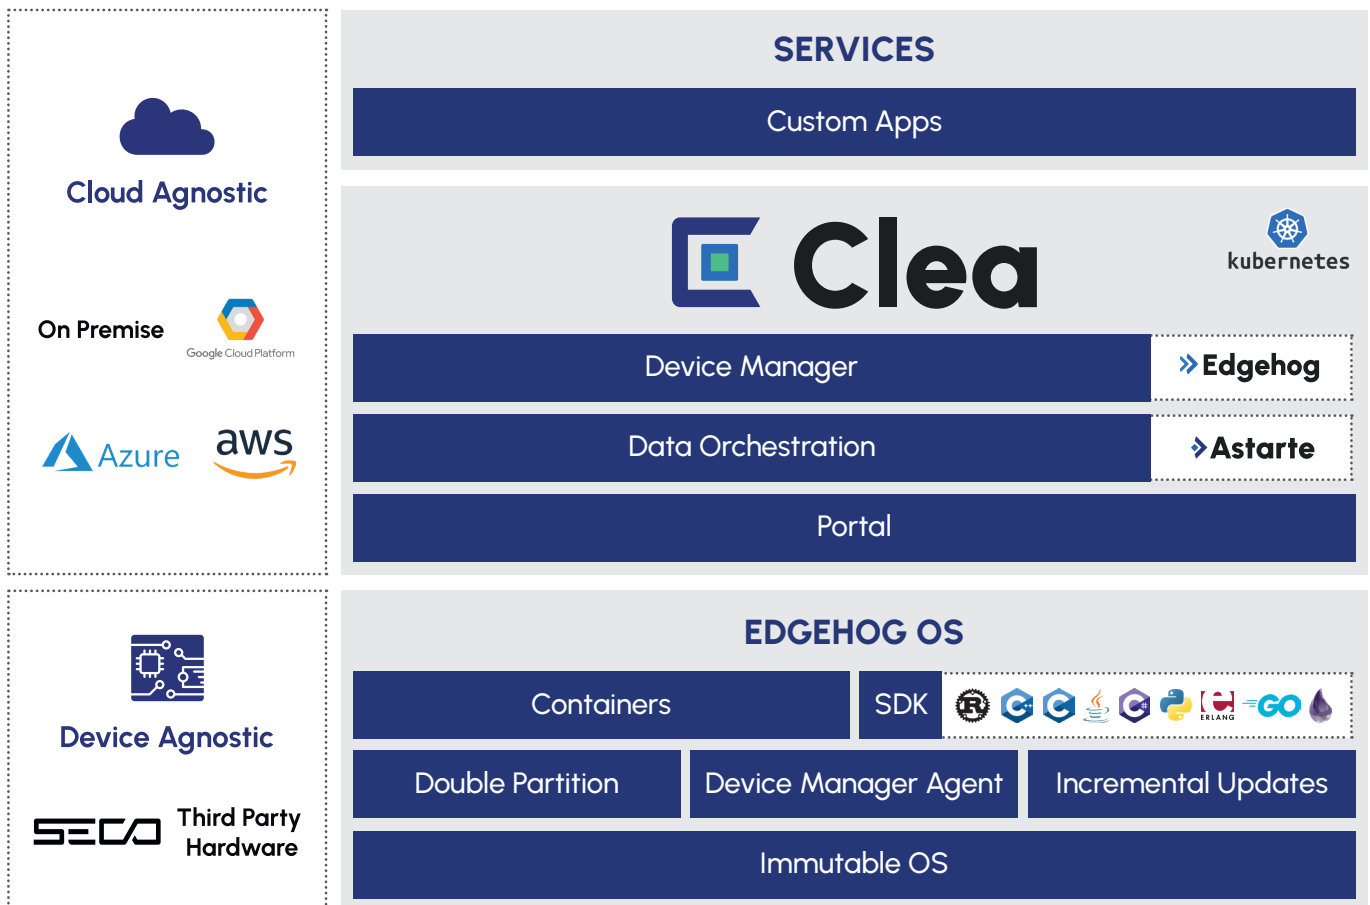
Cloud Agnostic

On Premise

Google Cloud Platform

Azure

aws

Device Agnostic

SECO

Third Party Hardware

SERVICES

Custom Apps

Clea

kubernetes

Device Manager

Edgehog

Data Orchestration

Astarte

Portal

EDGEHOG OS

Containers

SDK

ERLANG

GO

Double Partition

Device Manager Agent

Incremental Updates

Immutable OS